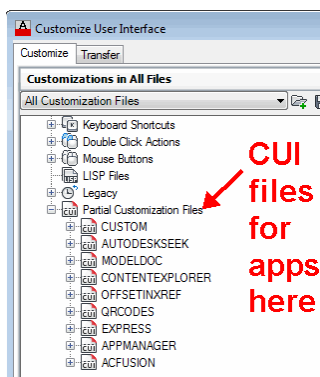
Customize User Interface

Customize Transfer

Customizations in All Files

All Customization Files

Keyboard Shortcuts
Double Click Actions
Mouse Buttons
LISP Files
Legacy
Partial Customization Files
CUSTOM
AUTODESKSEEK
MODELDOC
CONTENTEXPLORER
OFFSETINXREF
QRCODES
EXPRESS
APPMANAGER
ACFUSION

CUI files for apps here